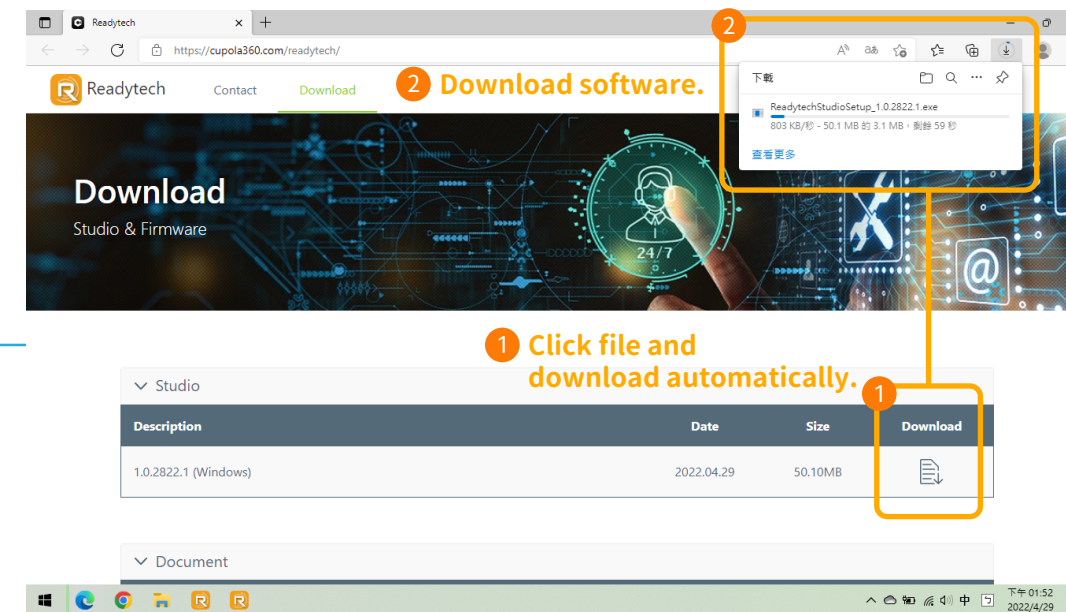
Readytech

https://cupola360.com/readytech/

Readytech Contact Download

2 Download software.

2

下載

ReadytechStudioSetup_1.0.2822.1.exe

803 KB/秒 - 50.1 MB 的 3.1 MB，剩餘 59 秒

查看更多

Download

Studio & Firmware

24/7

1 Click file and download automatically.

1

Studio

| Description | Date | Size | Download |
|---|---|---|---|
| 1.0.2822.1 (Windows) | 2022.04.29 | 50.10MB | |

Document

中

下午 01:52
2022/4/29